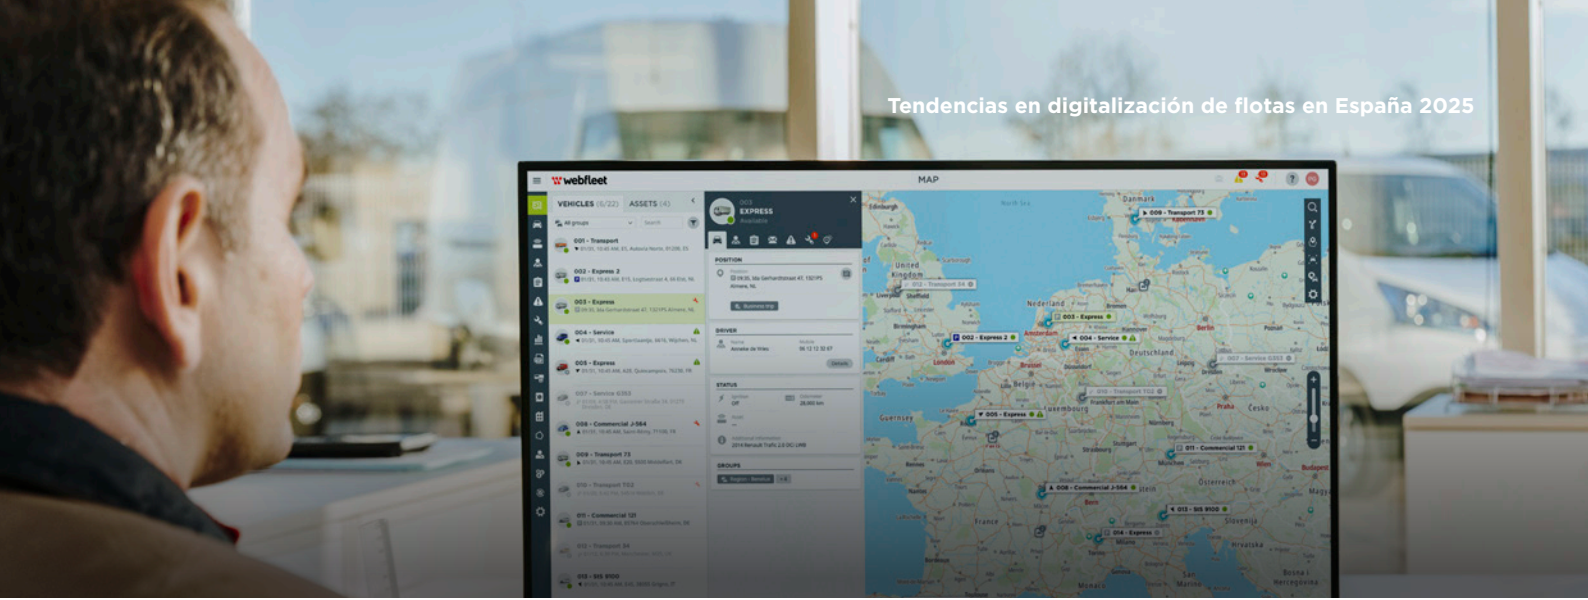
Tendencias en digitalización de flotas en España 2025

webfleet

MAP

VEHICLES (6/22) ASSETS (4)

All groups

001 - Transport

002 - Express 2

003 - Express

004 - Service

005 - Express

007 - Service 0353

008 - Commercial J-584

009 - Transport 73

010 - Transport 1132

011 - Commercial 121

012 - Transport 34

013 - SIS 9100

003
EXPRESS
Available

POSITION

DRIVER

STATUS

GROUPS

009 - Transport 73

012 - Transport 34

003 - Express

002 - Express 2

004 - Service

005 - Express

008 - Commercial J-584

011 - Commercial 121

013 - SIS 9100

014 - Express

United Kingdom

Nederland

Deutschland

Danmark

London

Amsterdam

Berlin

Belgie

Luxembourg

France

Österreich

Česko

Slovenija

Hrvatska

Praha

Wien

Budapest

Monaco